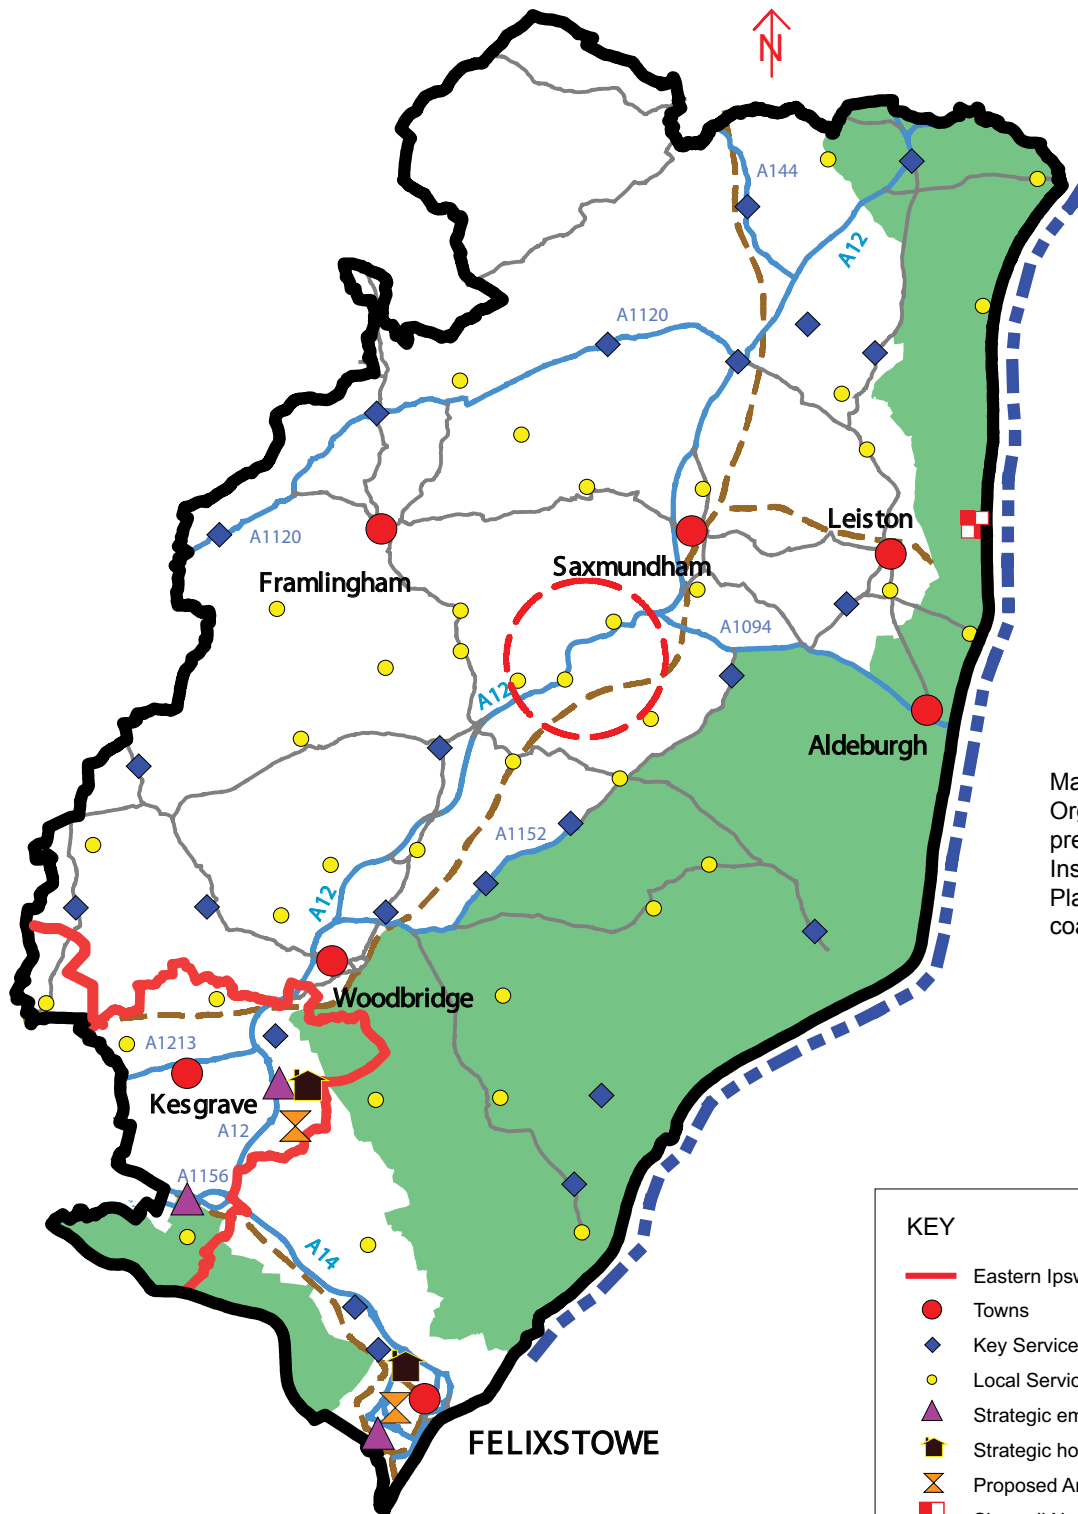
N

A144

A12

A1120

A1120

Leiston

Framlingham

Saxmundham

A1094

A12

Aldeburgh

A1152

A12

Woodbridge

A1213

Kesgrave

A12

A1156

A14

FELIXSTOWE

Ma
Org
pre
Ins
Pla
coa

KEY
Eastern Ipsv
Towns
Key Service
Local Servic
Strategic em
Strategic ho
Proposed A
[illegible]